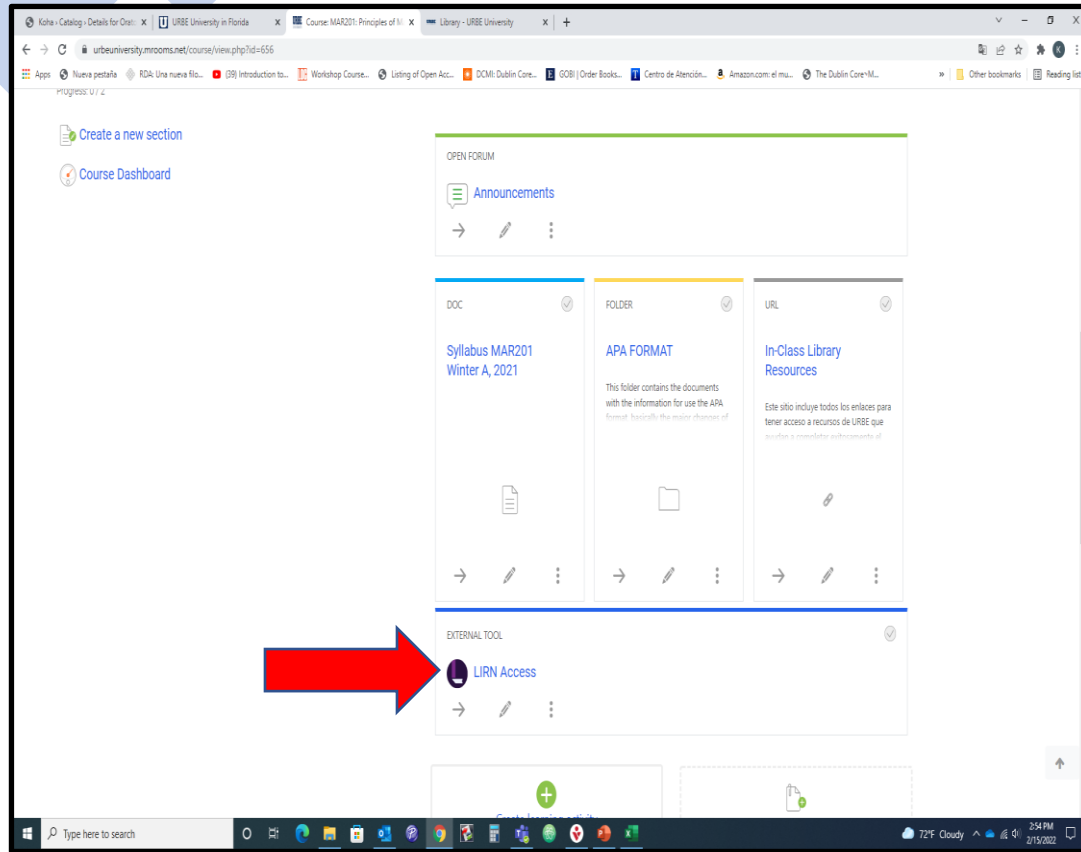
Koha › Catalog › Details for Orati × | URBE University in Florida × | Course: MAR201: Principles of M × | Library - URBE University × | +

urbeuniversity.mrooms.net/course/view.php?id=656

Apps | Nueva pestaña | RDA: Una nueva filo... | (39) Introduction to... | Workshop Course... | Listing of Open Acc... | DCMI: Dublin Core... | GOBI | Order Books... | Centro de Atención... | Amazon.com: el mu... | The Dublin Core™M... | » | Other bookmarks | Reading list

Progress: 0 / 2

Create a new section

Course Dashboard

OPEN FORUM

Announcements

DOC

Syllabus MAR201 Winter A, 2021

FOLDER

APA FORMAT

This folder contains the documents with the information for use the APA format, basically the major changes of

URL

In-Class Library Resources

Este sitio incluye todos los enlaces para tener acceso a recursos de URBE que ayudan a completar exitosamente el

EXTERNAL TOOL

LIRN Access

Create learning activity

Type here to search

72°F Cloudy

2:54 PM
2/15/2022